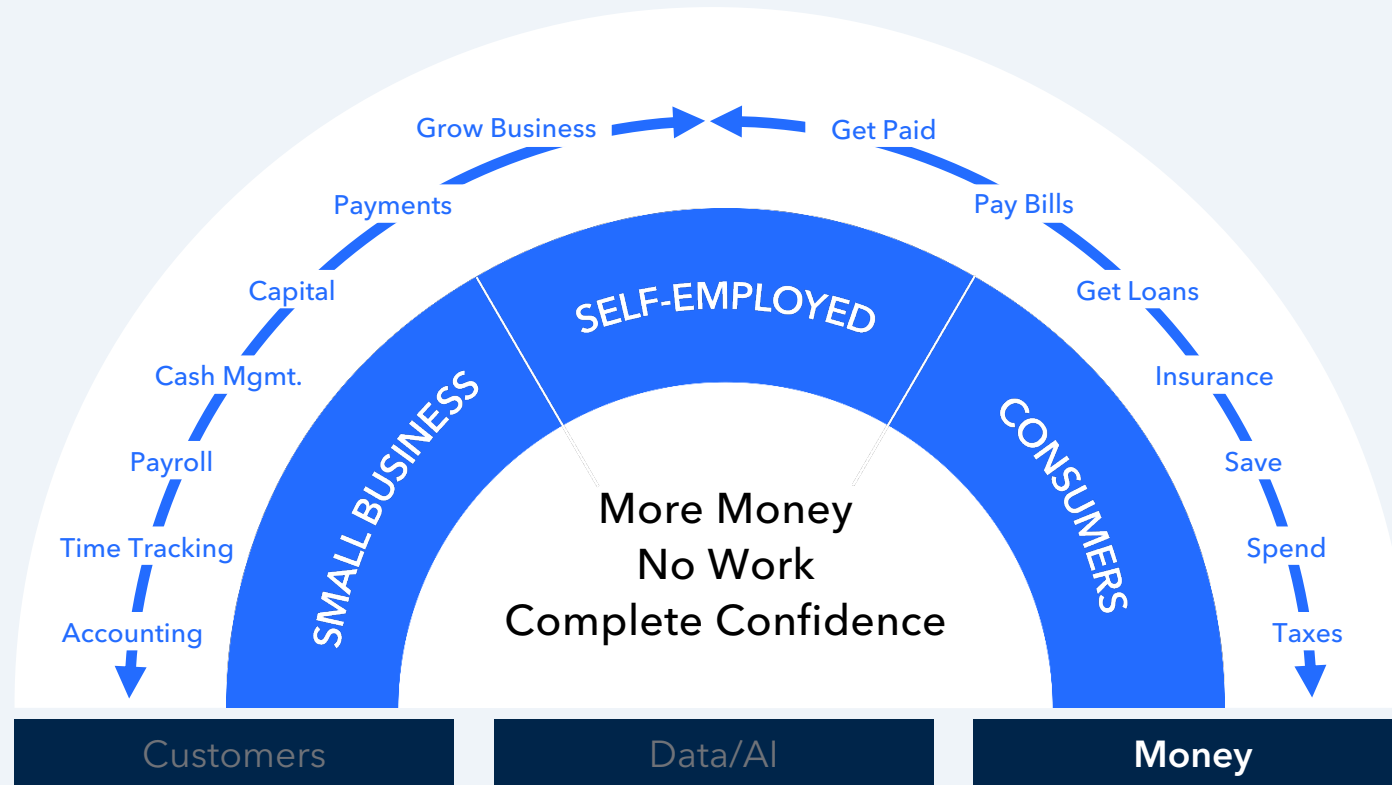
Grow Business
Payments
Capital
Cash Mgmt.
Payroll
Time Tracking
Accounting

Get Paid
Pay Bills
Get Loans
Insurance
Save
Spend
Taxes

SMALL BUSINESS
SELF-EMPLOYED
CONSUMERS

More Money
No Work
Complete Confidence

Customers
Data/AI
Money